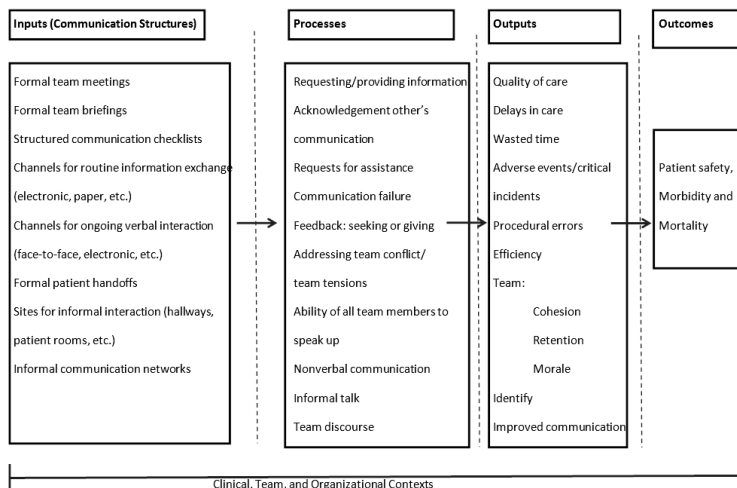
Inputs (Communication Structures)

Formal team meetings
Formal team briefings
Structured communication checklists
Channels for routine information exchange (electronic, paper, etc.)
Channels for ongoing verbal interaction (face-to-face, electronic, etc.)
Formal patient handoffs
Sites for informal interaction (hallways, patient rooms, etc.)
Informal communication networks

Processes

Requesting/providing information
Acknowledgement other's communication
Requests for assistance
Communication failure
Feedback: seeking or giving
Addressing team conflict/ team tensions
Ability of all team members to speak up
Nonverbal communication
Informal talk
Team discourse

Outputs

Quality of care
Delays in care
Wasted time
Adverse events/critical incidents
Procedural errors
Efficiency
Team:
Cohesion
Retention
Morale
Identify
Improved communication

Outcomes

Patient safety, Morbidity and Mortality

Clinical, Team, and Organizational Contexts